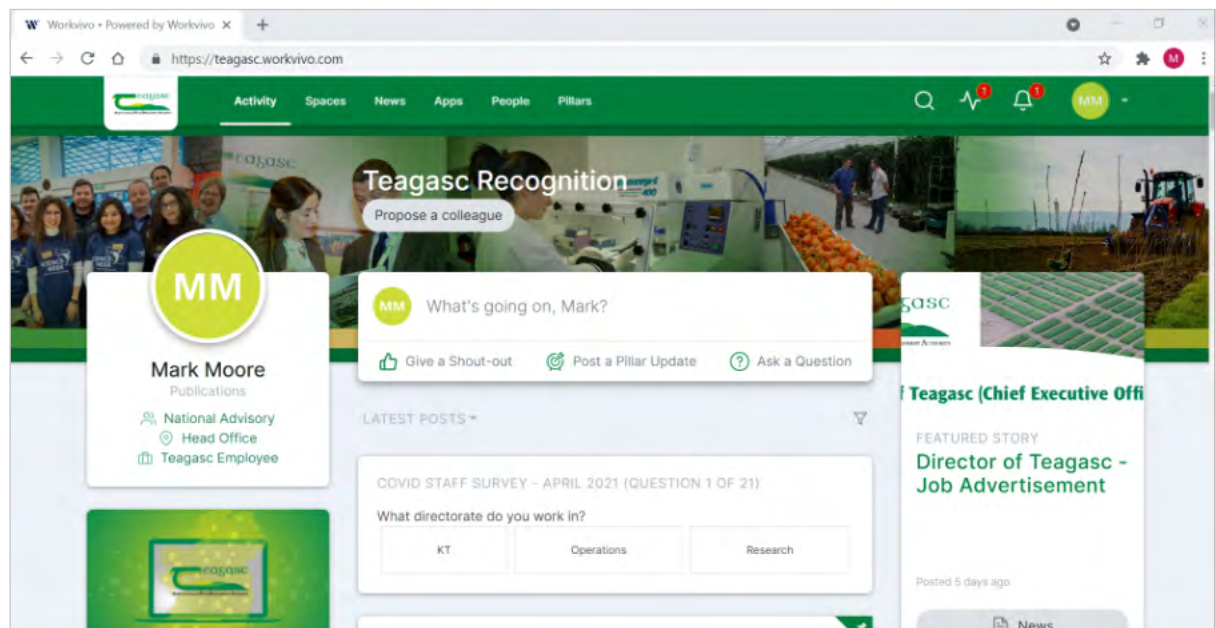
Workvivo • Powered by Workvivo ×
+
https://teagasc.workvivo.com
M

Activity Spaces News Apps People Pillars
1 1
MM

Teagasc Recognition
Propose a colleague

MM
Mark Moore
Publications
National Advisory
Head Office
Teagasc Employee

MM What's going on, Mark?
Give a Shout-out Post a Pillar Update Ask a Question

LATEST POSTS

COVID STAFF SURVEY - APRIL 2021 (QUESTION 1 OF 21)
What directorate do you work in?

| KT | Operations | Research |
|---|---|---|

f Teagasc (Chief Executive Offi
FEATURED STORY
Director of Teagasc - Job Advertisement

Posted 5 days ago
News